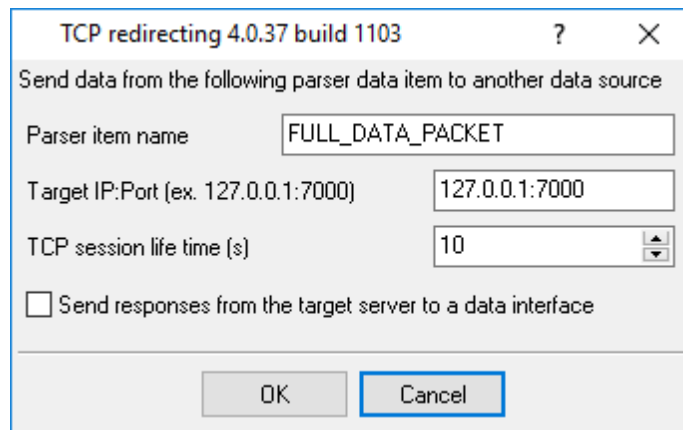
TCP redirecting 4.0.37 build 1103

?

×

Send data from the following parser data item to another data source

Parser item name

FULL_DATA_PACKET

Target IP:Port (ex. 127.0.0.1:7000)

127.0.0.1:7000

TCP session life time (s)

10

Send responses from the target server to a data interface

OK

Cancel